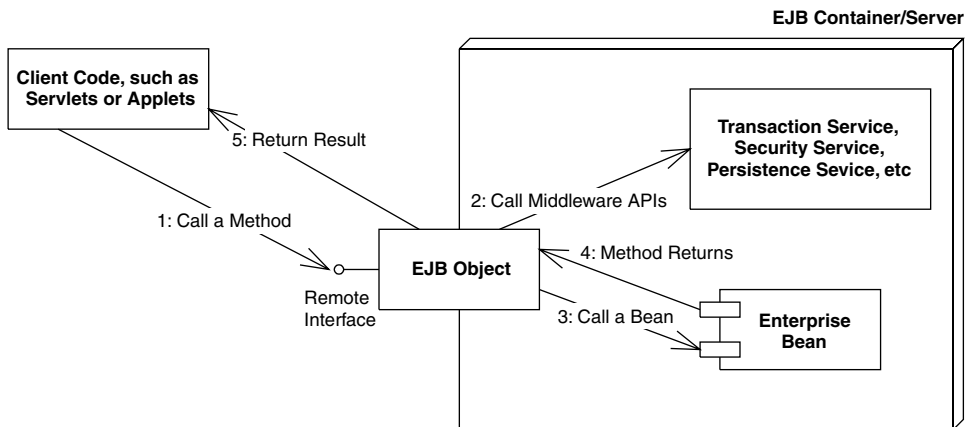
EJB Container/Server

Client Code, such as Servlets or Applets

5: Return Result

Transaction Service, Security Service, Persistence Sevice, etc

2: Call Middleware APIs

1: Call a Method

EJB Object

4: Method Returns

Remote Interface

3: Call a Bean

Enterprise Bean